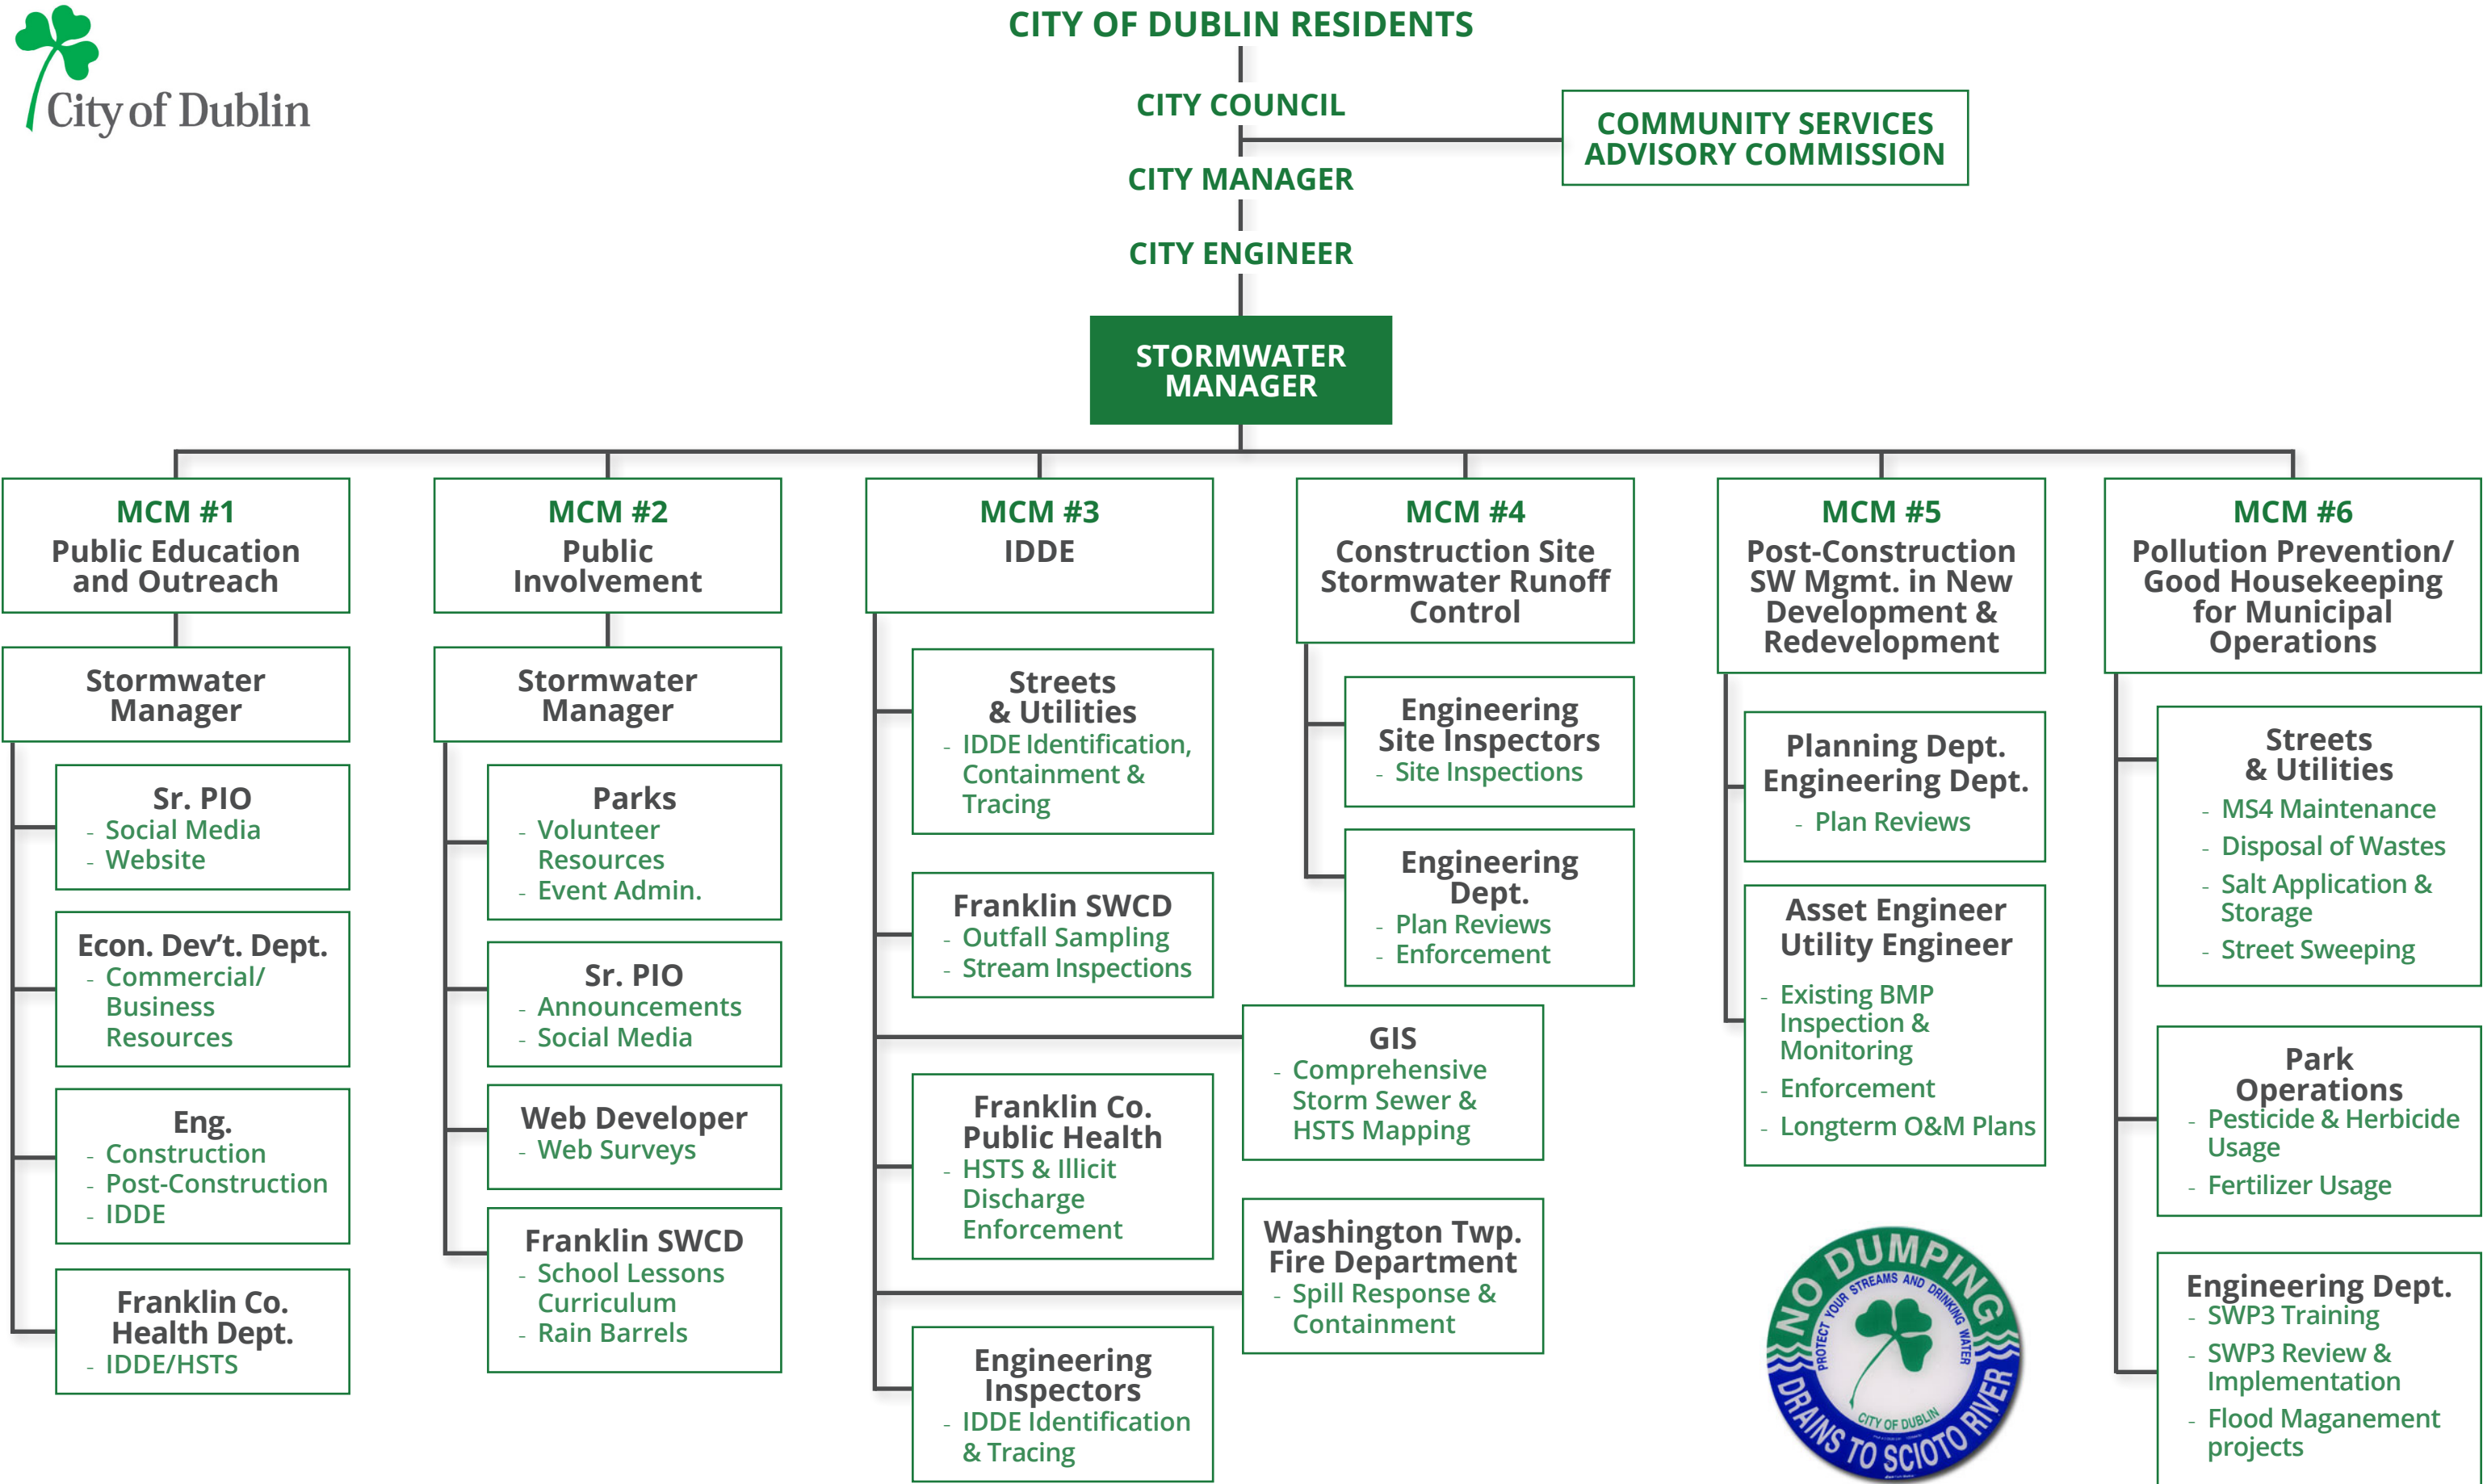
City of Dublin

CITY OF DUBLIN RESIDENTS

CITY COUNCIL

COMMUNITY SERVICES ADVISORY COMMISSION

CITY MANAGER

CITY ENGINEER

STORMWATER MANAGER

MCM #1
Public Education and Outreach

Stormwater Manager

Sr. PIO
- Social Media
- Website

Econ. Dev't. Dept.
- Commercial/ Business Resources

Eng.
- Construction
- Post-Construction
- IDDE

Franklin Co. Health Dept.
- IDDE/HSTS

MCM #2
Public Involvement

Stormwater Manager

Parks
- Volunteer Resources
- Event Admin.

Sr. PIO
- Announcements
- Social Media

Web Developer
- Web Surveys

Franklin SWCD
- School Lessons Curriculum
- Rain Barrels

MCM #3
IDDE

Streets & Utilities
- IDDE Identification, Containment & Tracing

Franklin SWCD
- Outfall Sampling
- Stream Inspections

Franklin Co. Public Health
- HSTS & Illicit Discharge Enforcement

Engineering Inspectors
- IDDE Identification & Tracing

GIS
- Comprehensive Storm Sewer & HSTS Mapping

Washington Twp. Fire Department
- Spill Response & Containment

MCM #4
Construction Site Stormwater Runoff Control

Engineering Site Inspectors
- Site Inspections

Engineering Dept.
- Plan Reviews
- Enforcement

MCM #5
Post-Construction SW Mgmt. in New Development & Redevelopment

Planning Dept. Engineering Dept.
- Plan Reviews

Asset Engineer Utility Engineer
- Existing BMP Inspection & Monitoring
- Enforcement
- Longterm O&M Plans

NO DUMPING
PROTECT YOUR STREAMS AND DRINKING WATER
CITY OF DUBLIN
DRAINS TO SCIOTO RIVER

MCM #6
Pollution Prevention/ Good Housekeeping for Municipal Operations

Streets & Utilities
- MS4 Maintenance
- Disposal of Wastes
- Salt Application & Storage
- Street Sweeping

Park Operations
- Pesticide & Herbicide Usage
- Fertilizer Usage

Engineering Dept.
- SWP3 Training
- SWP3 Review & Implementation
- Flood Maganement projects